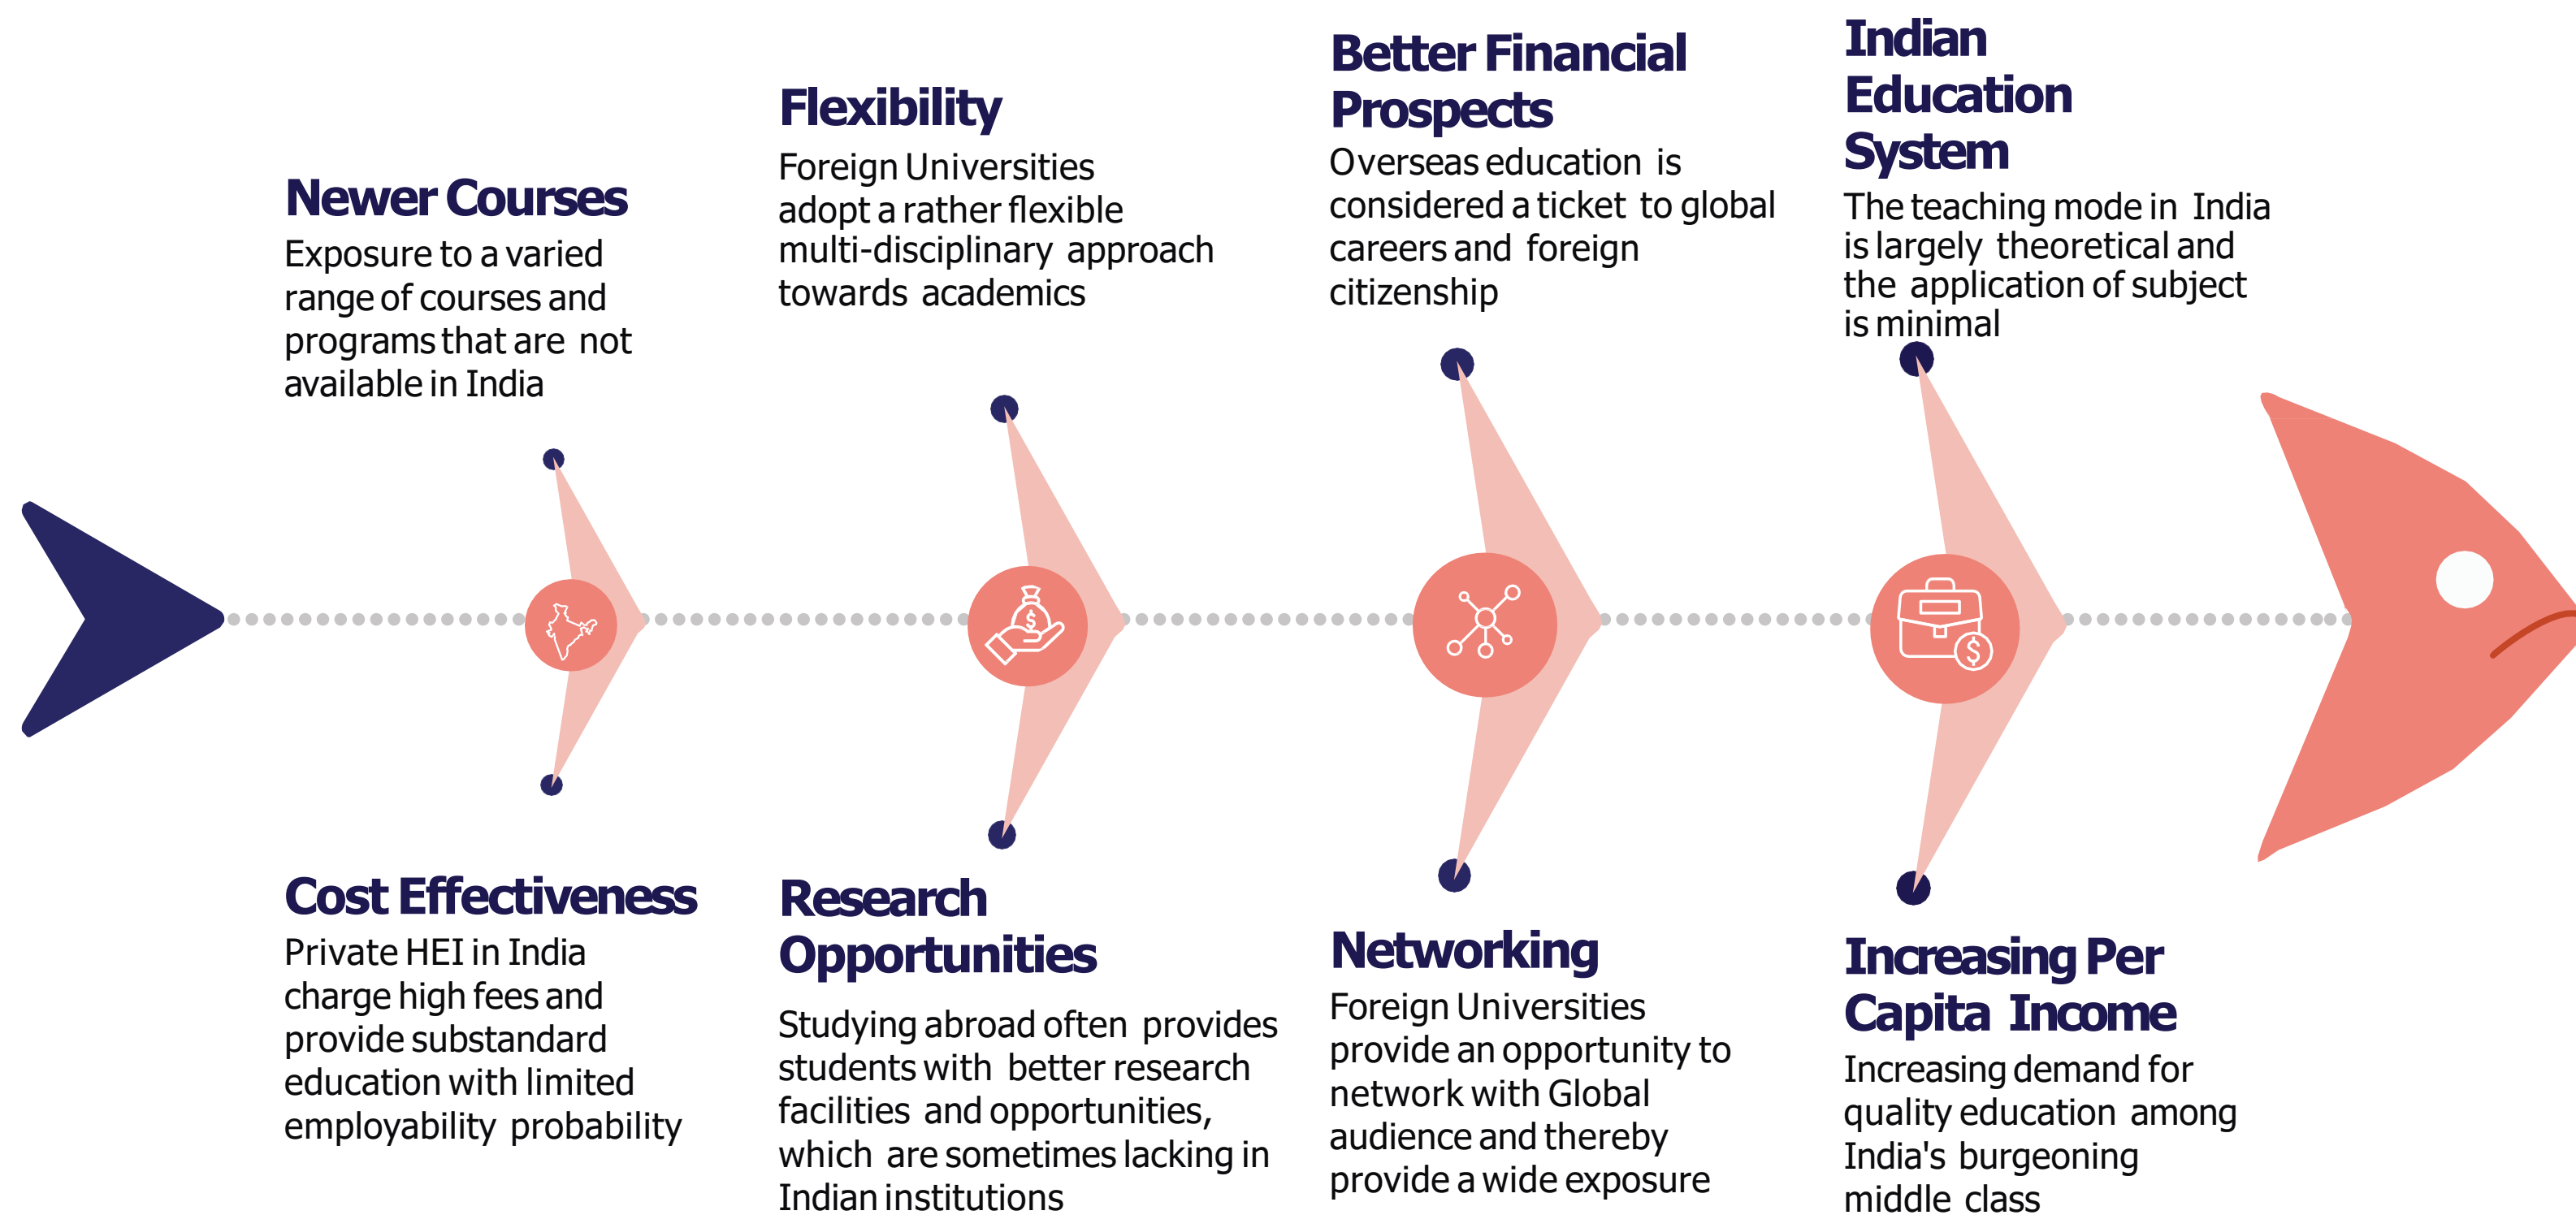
Newer Courses
Exposure to a varied range of courses and programs that are not available in India

Flexibility
Foreign Universities adopt a rather flexible multi-disciplinary approach towards academics

Better Financial Prospects
Overseas education is considered a ticket to global careers and foreign citizenship

Indian Education System
The teaching mode in India is largely theoretical and the application of subject is minimal

Cost Effectiveness
Private HEI in India charge high fees and provide substandard education with limited employability probability

Research Opportunities
Studying abroad often provides students with better research facilities and opportunities, which are sometimes lacking in Indian institutions

Networking
Foreign Universities provide an opportunity to network with Global audience and thereby provide a wide exposure

Increasing Per Capita Income
Increasing demand for quality education among India's burgeoning middle class